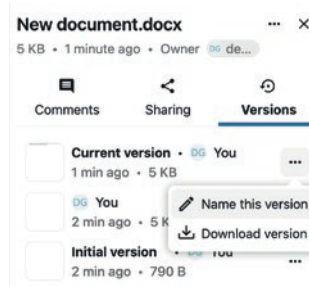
New document.docx ··· ×
5 KB • 1 minute ago • Owner DG de...

Comments
Sharing
Versions

Current version • DG You
1 min ago • 5 KB
···

DG You
2 min ago • 5 K

Name this version
Download version

Initial version • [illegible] You
2 min ago • 790 B
···